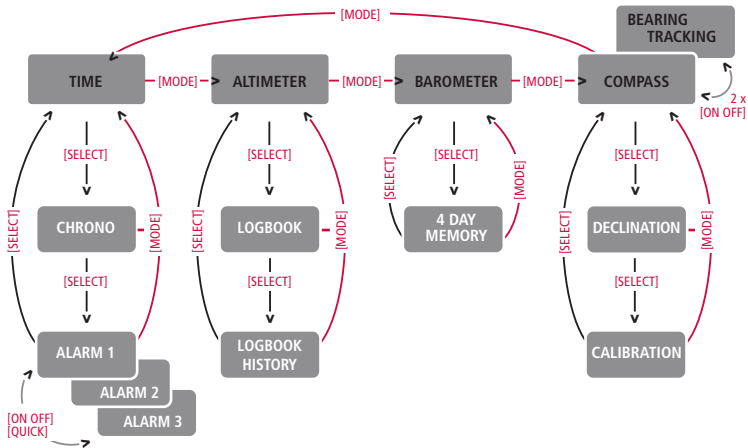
[MODE]

BEARING TRACKING

TIME [MODE] ALTIMETER [MODE] BAROMETER [MODE] COMPASS

2 x [ON OFF]

[SELECT]

CHRONO

[SELECT]

[MODE]

[SELECT]

ALARM 1

ALARM 2

ALARM 3

[ON OFF] [QUICK]

[SELECT]

LOGBOOK

[SELECT]

[MODE]

[SELECT]

LOGBOOK HISTORY

[SELECT]

[SELECT]

[MODE]

4 DAY MEMORY

[SELECT]

DECLINATION

[SELECT]

[MODE]

[SELECT]

CALIBRATION